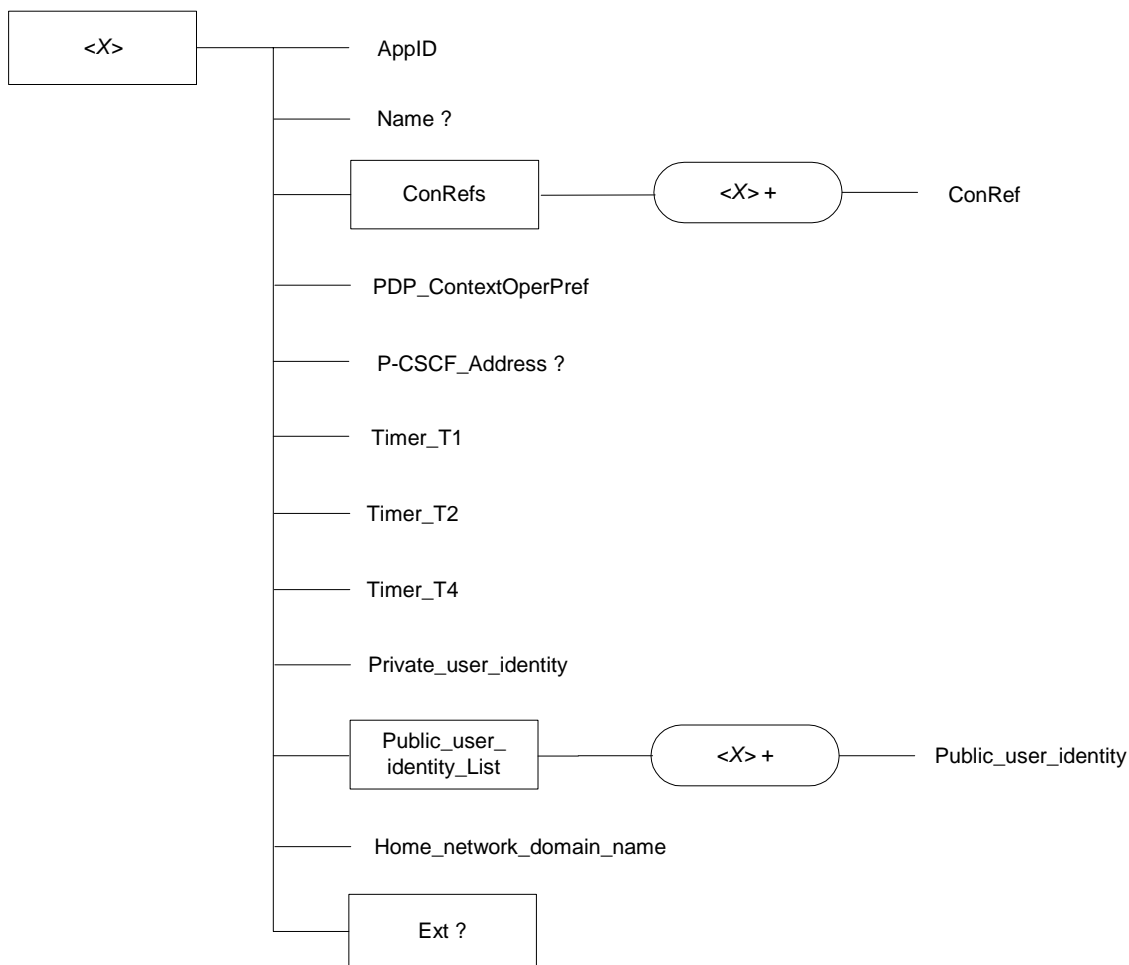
<X>

AppID

Name ?

ConRefs

<X> +

ConRef

PDP_ContextOperPref

P-CSCF_Address ?

Timer_T1

Timer_T2

Timer_T4

Private_user_identity

Public_user_identity_List

<X> +

Public_user_identity

Home_network_domain_name

Ext ?